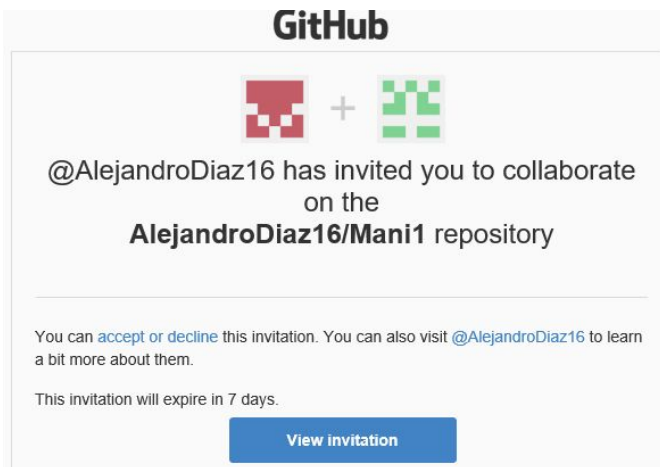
GitHub

+

@AlejandroDiaz16 has invited you to collaborate on the **AlejandroDiaz16/Mani1** repository

You can accept or decline this invitation. You can also visit @AlejandroDiaz16 to learn a bit more about them.

This invitation will expire in 7 days.

View invitation